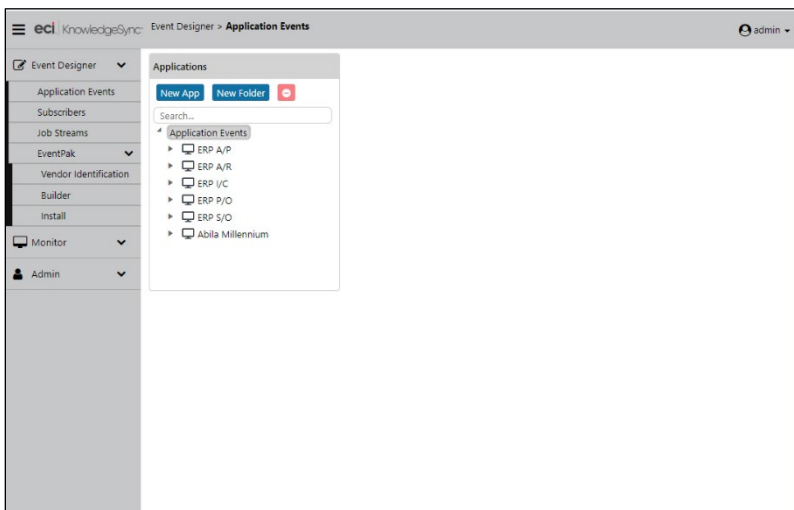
eci KnowledgeSync Event Designer > Application Events

admin

Event Designer
Application Events
Subscribers
Job Streams
EventPak
Vendor Identification
Builder
Install
Monitor
Admin

Applications
New App
New Folder
Search...
Application Events
ERP A/P
ERP A/R
ERP I/C
ERP P/O
ERP S/O
Abila Millennium